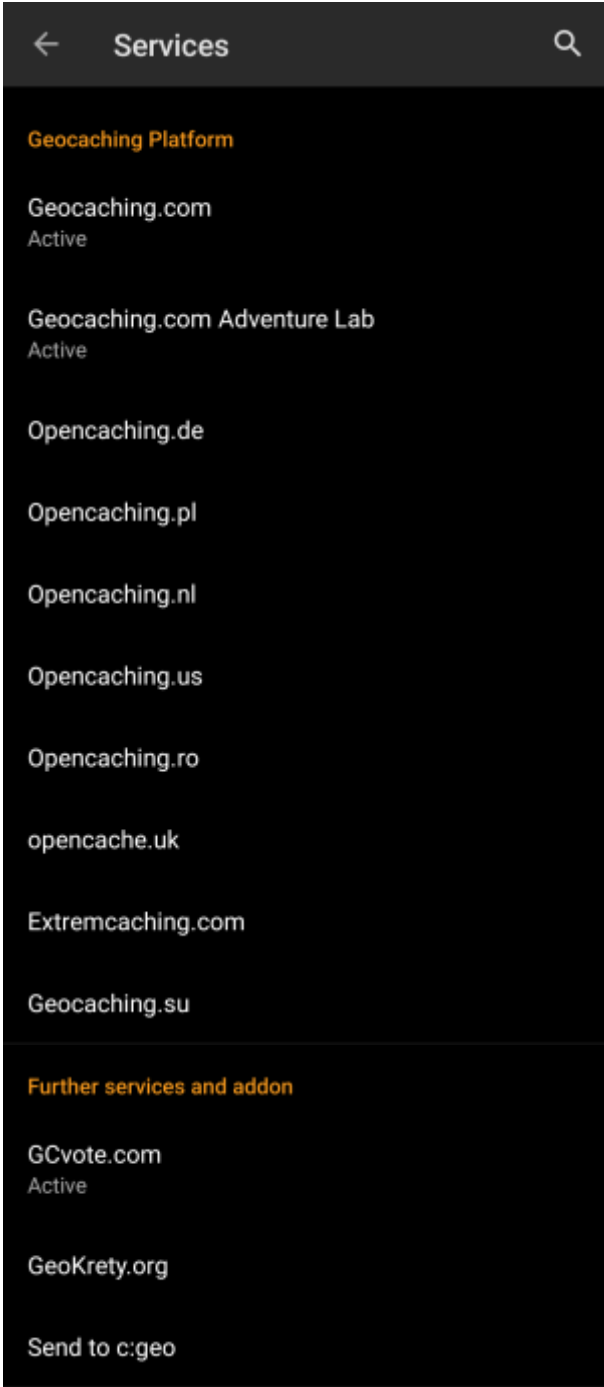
Services

Geocaching Platform

Geocaching.com
Active

Geocaching.com Adventure Lab
Active

Opencaching.de

Opencaching.pl

Opencaching.nl

Opencaching.us

Opencaching.ro

opencache.uk

Extremcaching.com

Geocaching.su

Further services and addon

GCvote.com
Active

GeoKrety.org

Send to c:geo